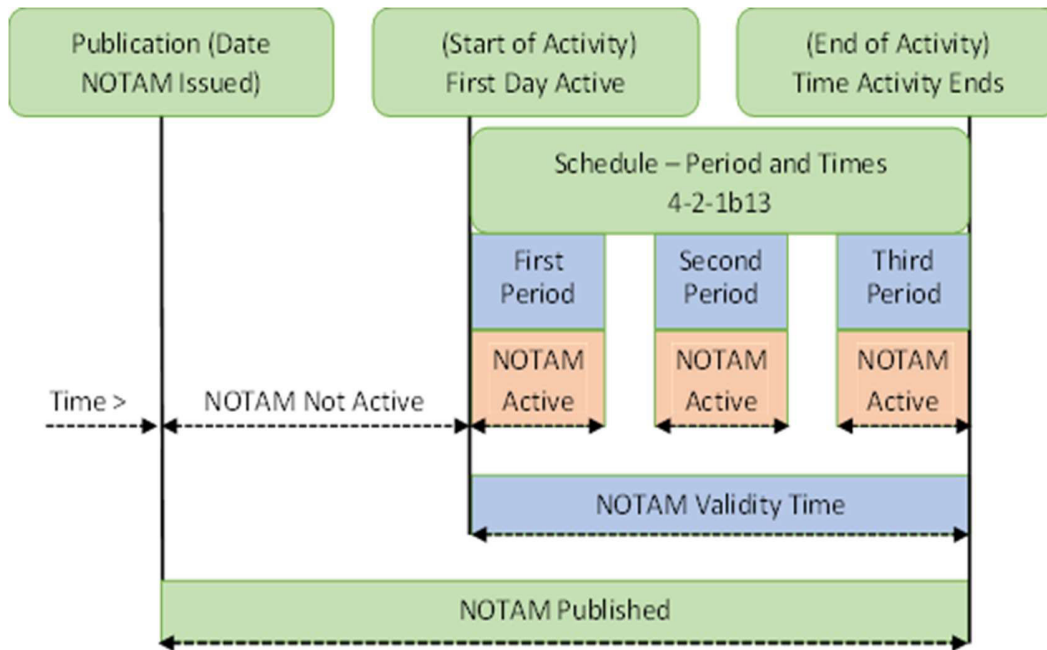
Publication (Date NOTAM Issued)

(Start of Activity) First Day Active

(End of Activity) Time Activity Ends

Schedule – Period and Times 4-2-1b13

First Period

Second Period

Third Period

NOTAM Active

NOTAM Active

NOTAM Active

Time >

NOTAM Not Active

NOTAM Validity Time

NOTAM Published